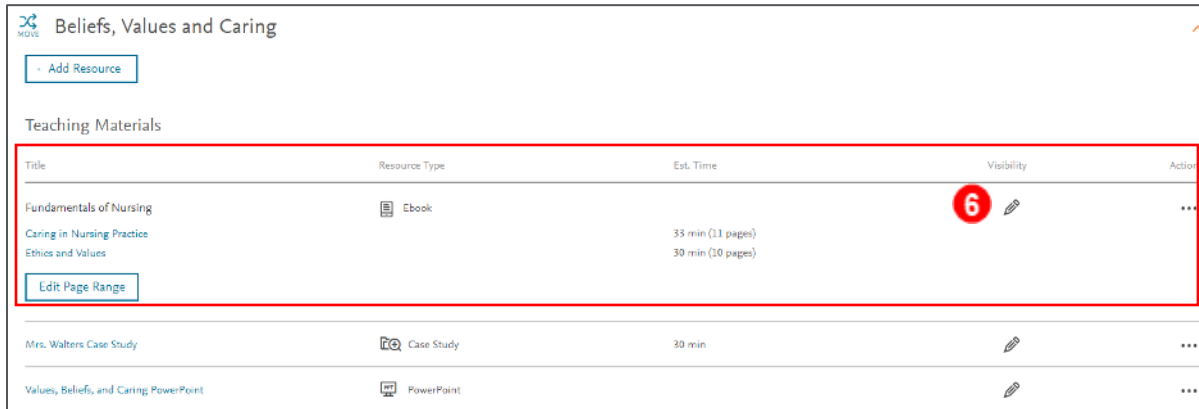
MOVE Beliefs, Values and Caring

+ Add Resource

Teaching Materials

| Title | Resource Type | Est. Time | Visibility | Action |
|---|---|---|---|---|
| Fundamentals of Nursing | Ebook | | 6 | ••• |
| Caring in Nursing Practice | | 33 min (11 pages) | | |
| Ethics and Values | | 30 min (10 pages) | | |
| Edit Page Range | | | | |
| Mrs. Walters Case Study | Case Study | 30 min | | ••• |
| Values, Beliefs, and Caring PowerPoint | PowerPoint | | | ••• |